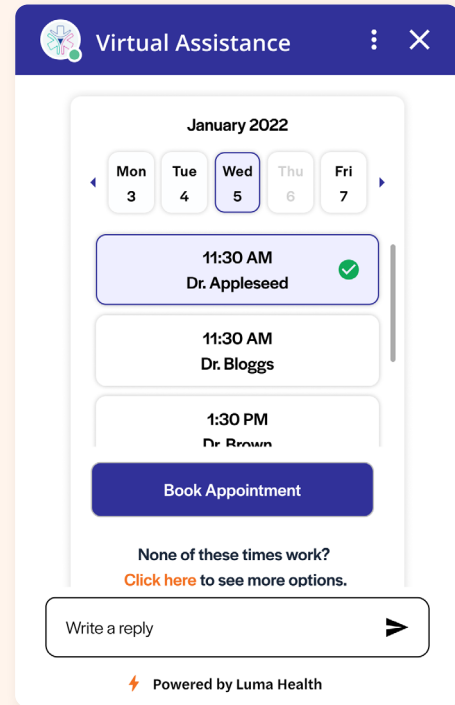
Virtual Assistance

January 2022

Mon 3
Tue 4
Wed 5
Thu 6
Fri 7

11:30 AM
Dr. Appleseed

11:30 AM
Dr. Bloggs

1:30 PM
Dr. Brown

Book Appointment

None of these times work?
Click here to see more options.

Write a reply

Powered by Luma Health